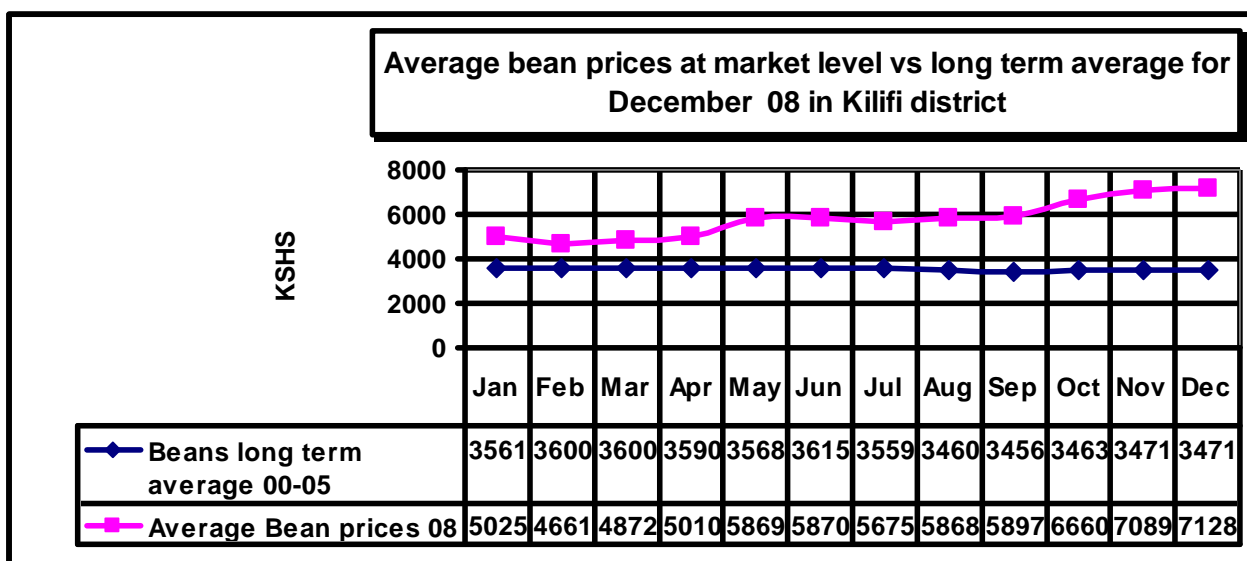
Average bean prices at market level vs long term average for December 08 in Kilifi district

KSHS

8000
6000
4000
2000
0

| | Jan | Feb | Mar | Apr | May | Jun | Jul | Aug | Sep | Oct | Nov | Dec |
|---|---|---|---|---|---|---|---|---|---|---|---|---|
| Beans long term average 00-05 | 3561 | 3600 | 3600 | 3590 | 3568 | 3615 | 3559 | 3460 | 3456 | 3463 | 3471 | 3471 |
| Average Bean prices 08 | 5025 | 4661 | 4872 | 5010 | 5869 | 5870 | 5675 | 5868 | 5897 | 6660 | 7089 | 7128 |